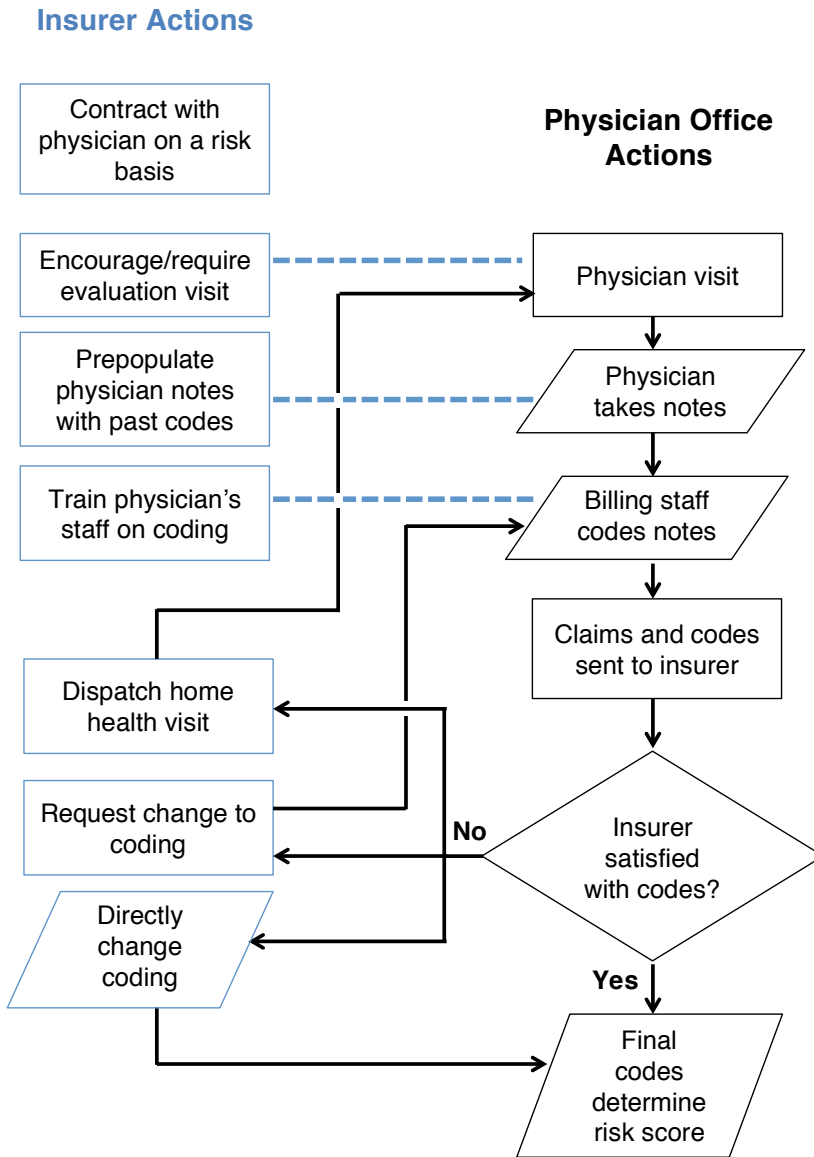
Insurer Actions

Contract with physician on a risk basis

Encourage/require evaluation visit

Prepopulate physician notes with past codes

Train physician's staff on coding

Dispatch home health visit

Request change to coding

Directly change coding

Physician Office Actions

Physician visit

Physician takes notes

Billing staff codes notes

Claims and codes sent to insurer

Insurer satisfied with codes?

No

Yes

Final codes determine risk score